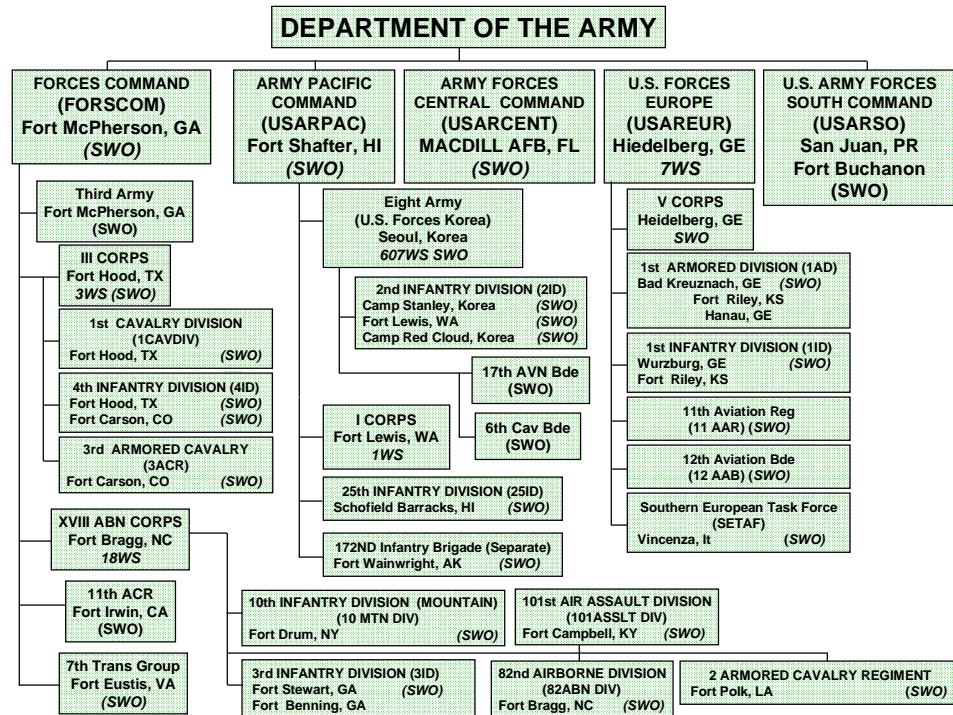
DEPARTMENT OF THE ARMY

FORCES COMMAND (FORSCOM) Fort McPherson, GA *(SWO)*

ARMY PACIFIC COMMAND (USARPAC) Fort Shafter, HI *(SWO)*

ARMY FORCES CENTRAL COMMAND (USARCENT) MACDILL AFB, FL *(SWO)*

U.S. FORCES EUROPE (USAREUR) Hiedelberg, GE *7WS*

U.S. ARMY FORCES SOUTH COMMAND (USARSO) San Juan, PR Fort Buchanon (SWO)

Third Army Fort McPherson, GA (SWO)

III CORPS Fort Hood, TX *3WS (SWO)*

1st CAVALRY DIVISION (1CAVDIV) Fort Hood, TX *(SWO)*

4th INFANTRY DIVISION (4ID) Fort Hood, TX *(SWO)* Fort Carson, CO *(SWO)*

3rd ARMORED CAVALRY (3ACR) Fort Carson, CO *(SWO)*

XVIII ABN CORPS Fort Bragg, NC *18WS*

11th ACR Fort Irwin, CA (SWO)

7th Trans Group Fort Eustis, VA *(SWO)*

Eight Army (U.S. Forces Korea) Seoul, Korea *607WS SWO*

2nd INFANTRY DIVISION (2ID) Camp Stanley, Korea *(SWO)* Fort Lewis, WA *(SWO)* Camp Red Cloud, Korea *(SWO)*

17th AVN Bde (SWO)

I CORPS Fort Lewis, WA *1WS*

6th Cav Bde (SWO)

25th INFANTRY DIVISION (25ID) Schofield Barracks, HI *(SWO)*

172ND Infantry Brigade (Separate) Fort Wainwright, AK *(SWO)*

V CORPS Heidelberg, GE *SWO*

1st ARMORED DIVISION (1AD) Bad Kreuznach, GE *(SWO)* Fort Riley, KS Hanau, GE

1st INFANTRY DIVISION (1ID) Wurzburg, GE *(SWO)* Fort Riley, KS

11th Aviation Reg (11 AAR) *(SWO)*

12th Aviation Bde (12 AAB) *(SWO)*

Southern European Task Force (SETAF) Vincenza, It *(SWO)*

10th INFANTRY DIVISION (MOUNTAIN) (10 MTN DIV) Fort Drum, NY *(SWO)*

101st AIR ASSAULT DIVISION (101ASSLT DIV) Fort Campbell, KY *(SWO)*

3rd INFANTRY DIVISION (3ID) Fort Stewart, GA *(SWO)* Fort Benning, GA

82nd AIRBORNE DIVISION (82ABN DIV) Fort Bragg, NC *(SWO)*

2 ARMORED CAVALRY REGIMENT Fort Polk, LA *(SWO)*